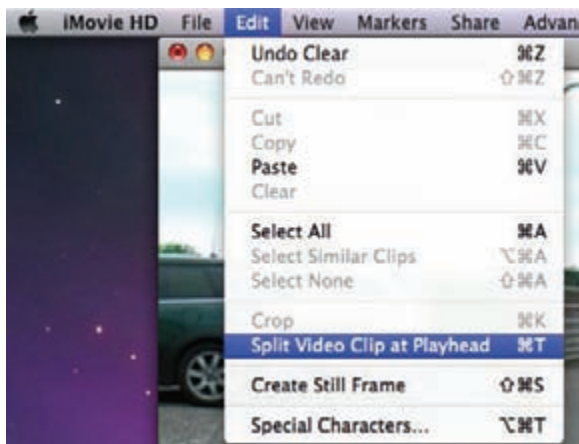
iMovie HD File Edit View Markers Share Advan

Undo Clear ⌘Z
Can't Redo ⇧⌘Z

Cut ⌘X
Copy ⌘C
Paste ⌘V
Clear

Select All ⌘A
Select Similar Clips ⌥⌘A
Select None ⇧⌘A

Crop ⌘K
Split Video Clip at Playhead ⌘T

Create Still Frame ⇧⌘S

Special Characters... ⌥⌘T